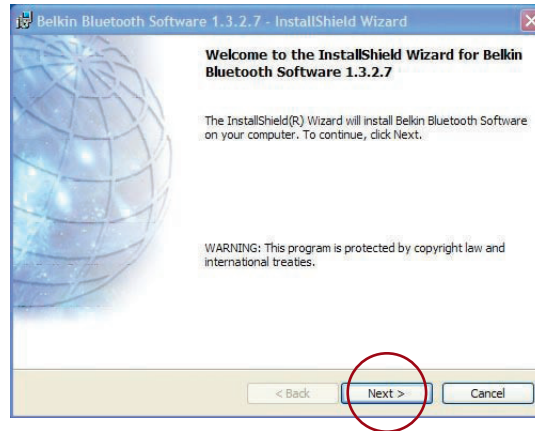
Belkin Bluetooth Software 1.3.2.7 - InstallShield Wizard

Welcome to the InstallShield Wizard for Belkin Bluetooth Software 1.3.2.7

The InstallShield(R) Wizard will install Belkin Bluetooth Software on your computer. To continue, click Next.

WARNING: This program is protected by copyright law and international treaties.

< Back Next > Cancel